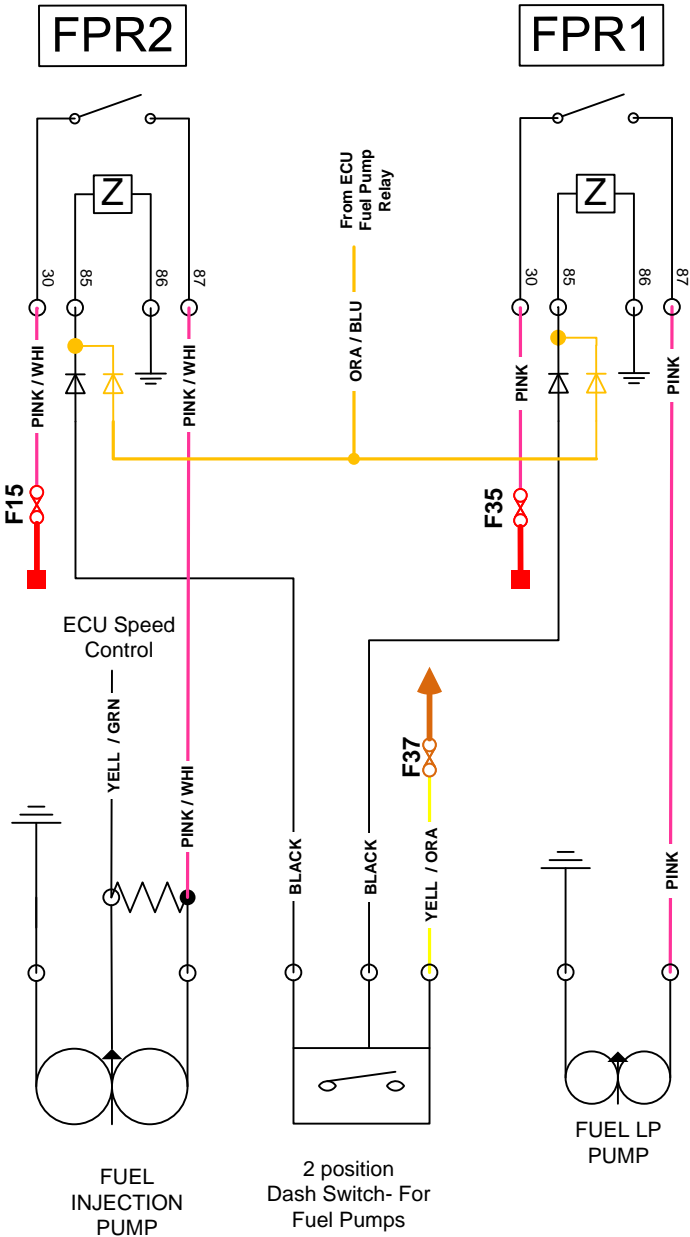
FPR2

FPR1

From ECU Fuel Pump Relay

30 85 86 87

30 85 86 87

PINK / WHI

PINK / WHI

ORA / BLU

PINK

PINK

F15

F35

ECU Speed Control

YELL / GRN

PINK / WHI

F37

BLACK

BLACK

YELL / ORA

PINK

FUEL INJECTION PUMP

2 position Dash Switch- For Fuel Pumps

FUEL LP PUMP